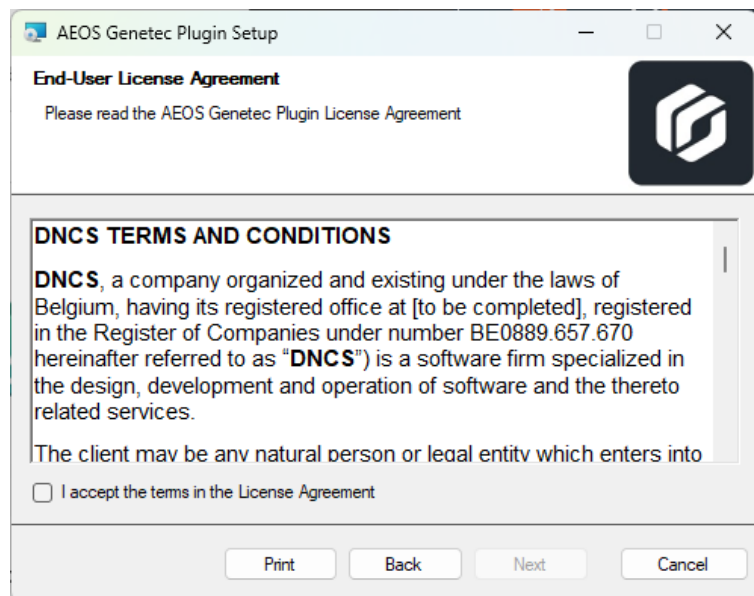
AEOS Genetec Plugin Setup

End-User License Agreement

Please read the AEOS Genetec Plugin License Agreement

DNCS TERMS AND CONDITIONS

DNCS, a company organized and existing under the laws of Belgium, having its registered office at [to be completed], registered in the Register of Companies under number BE0889.657.670 hereinafter referred to as "DNCS") is a software firm specialized in the design, development and operation of software and the thereto related services.

The client may be any natural person or legal entity which enters into

I accept the terms in the License Agreement

Print Back Next Cancel